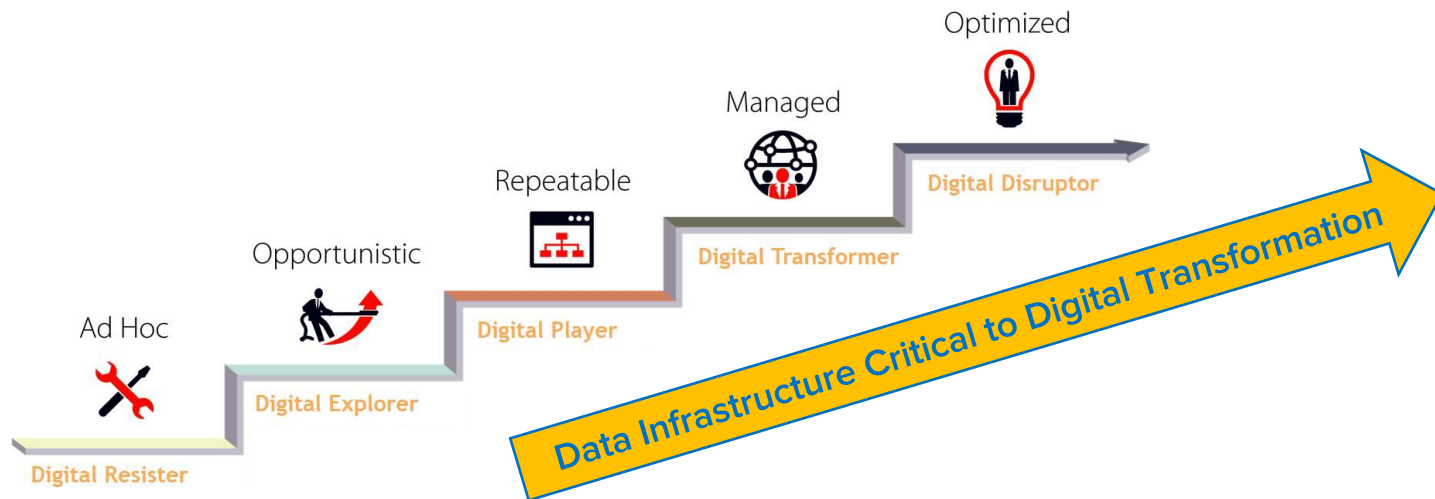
Optimized

Managed

Repeatable

Opportunistic

Ad Hoc

Digital Disruptor

Digital Transformer

Digital Player

Digital Explorer

Digital Resister

Data Infrastructure Critical to Digital Transformation